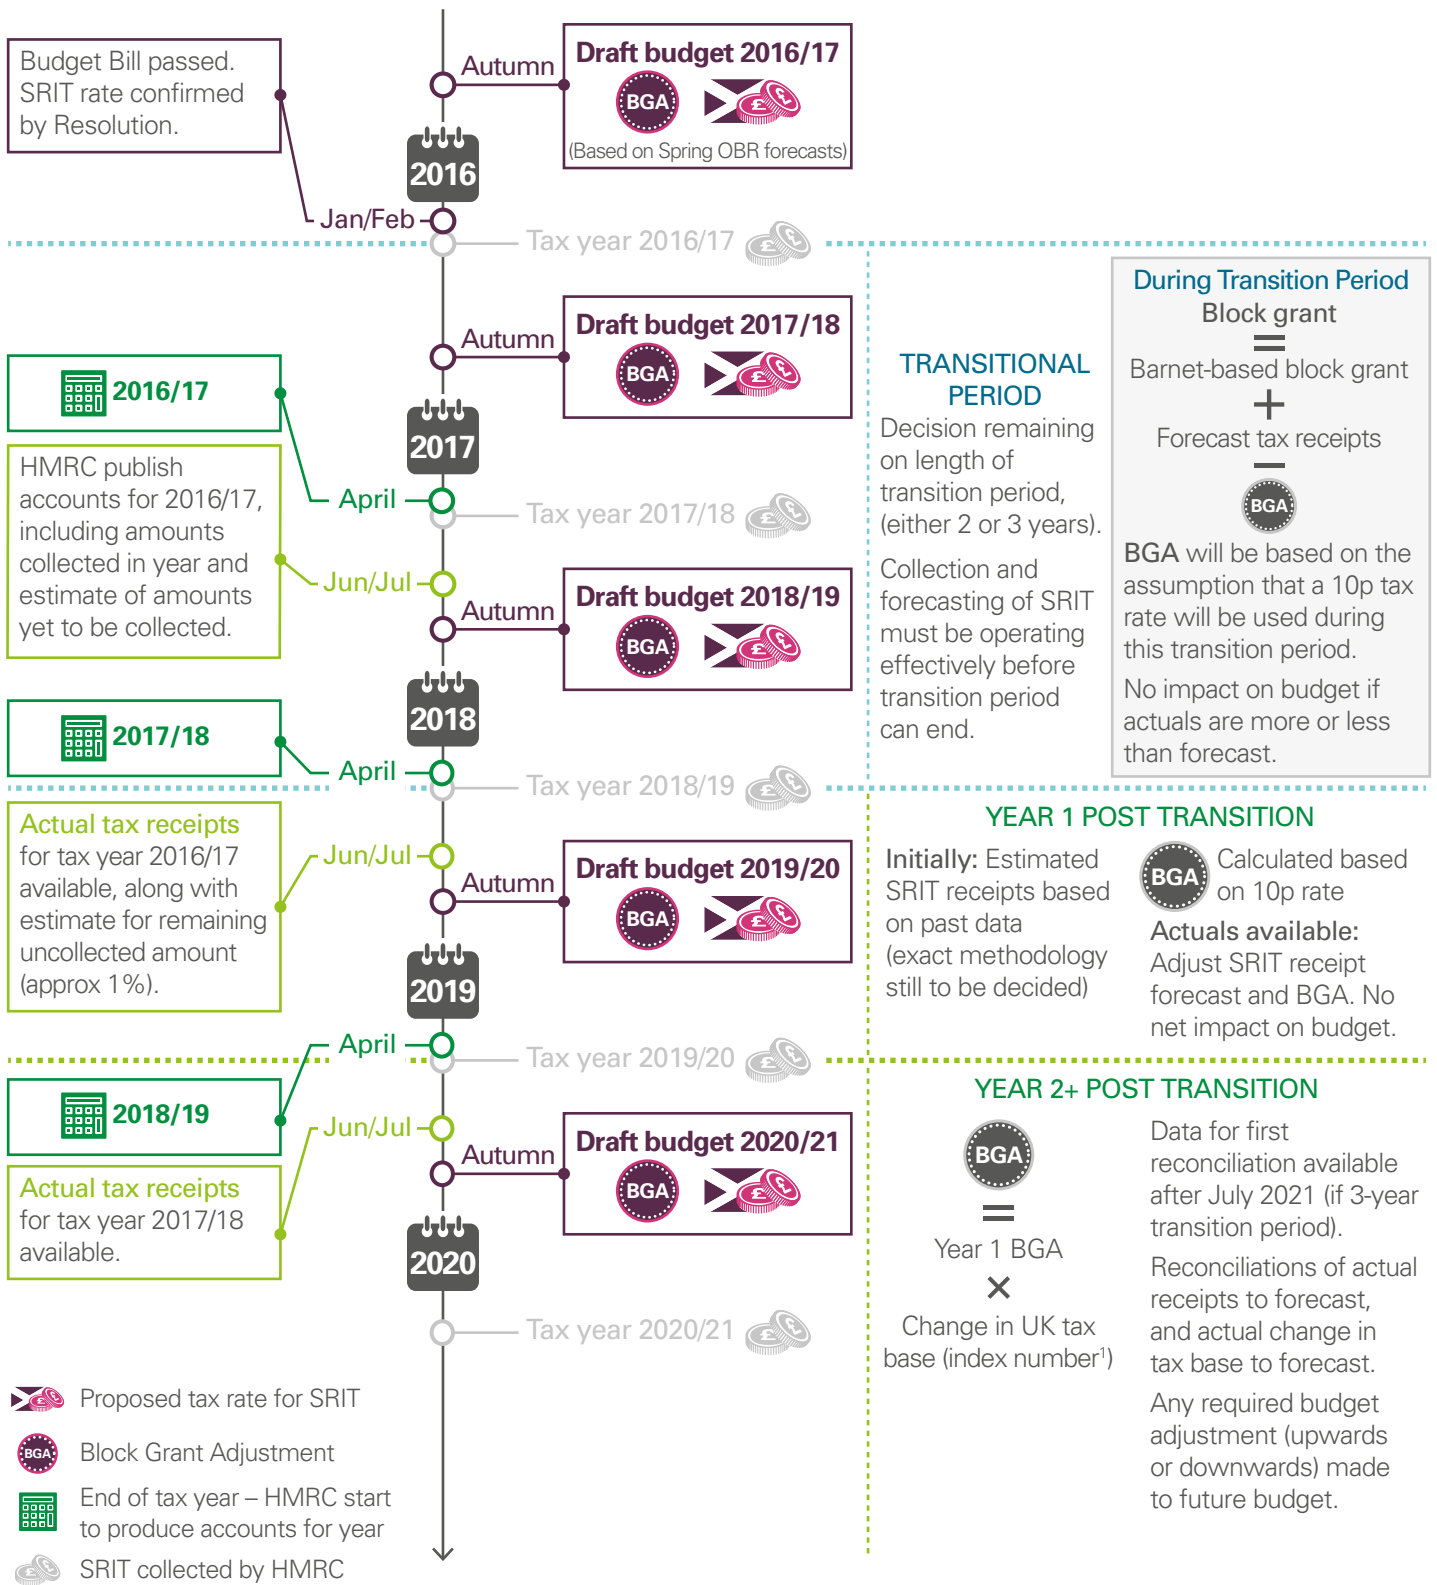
Budget Bill passed. SRIT rate confirmed by Resolution.

Autumn

Draft budget 2016/17

BGA

£

(Based on Spring OBR forecasts)

2016

Jan/Feb

Tax year 2016/17

£

Autumn

Draft budget 2017/18

BGA

£

2016/17

2017

HMRC publish accounts for 2016/17, including amounts collected in year and estimate of amounts yet to be collected.

April

Tax year 2017/18

£

Jun/Jul

Autumn

Draft budget 2018/19

BGA

£

2018

2017/18

April

Tax year 2018/19

£

TRANSITIONAL PERIOD

Decision remaining on length of transition period, (either 2 or 3 years).

Collection and forecasting of SRIT must be operating effectively before transition period can end.

During Transition Period

Block grant

=

Barnet-based block grant

+

Forecast tax receipts

−

BGA

BGA will be based on the assumption that a 10p tax rate will be used during this transition period.

No impact on budget if actuals are more or less than forecast.

Actual tax receipts for tax year 2016/17 available, along with estimate for remaining uncollected amount (approx 1%).

Jun/Jul

Autumn

Draft budget 2019/20

BGA

£

2019

April

Tax year 2019/20

£

YEAR 1 POST TRANSITION

Initially: Estimated SRIT receipts based on past data (exact methodology still to be decided)

BGA

Calculated based on 10p rate

Actuals available: Adjust SRIT receipt forecast and BGA. No net impact on budget.

2018/19

Actual tax receipts for tax year 2017/18 available.

Jun/Jul

Autumn

Draft budget 2020/21

BGA

£

2020

Tax year 2020/21

£

YEAR 2+ POST TRANSITION

BGA

=

Year 1 BGA

×

Change in UK tax base (index number$^1$)

Data for first reconciliation available after July 2021 (if 3-year transition period).

Reconciliations of actual receipts to forecast, and actual change in tax base to forecast.

Any required budget adjustment (upwards or downwards) made to future budget.

Proposed tax rate for SRIT

BGA

Block Grant Adjustment

End of tax year – HMRC start to produce accounts for year

SRIT collected by HMRC